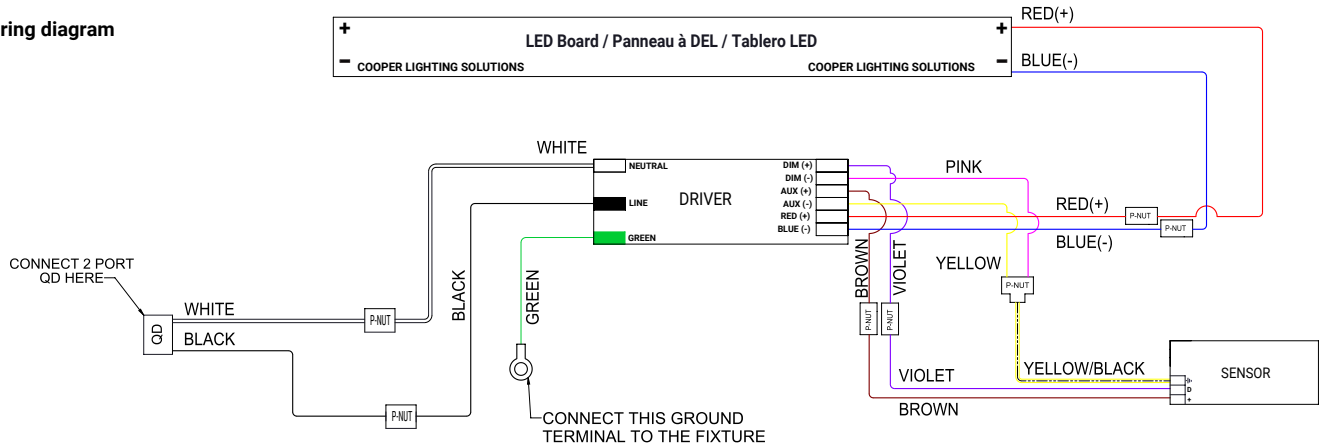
ring diagram

+ LED Board / Panneau à DEL / Tablero LED +
− COOPER LIGHTING SOLUTIONS COOPER LIGHTING SOLUTIONS −

RED(+)
BLUE(-)

WHITE
NEUTRAL
LINE
GREEN
DRIVER
DIM (+)
DIM (-)
AUX (+)
AUX (-)
RED (+)
BLUE (-)

PINK
RED(+)
BLUE(-)
P-NUT
P-NUT

CONNECT 2 PORT QD HERE
QD
WHITE
BLACK
P-NUT
P-NUT
BLACK
GREEN

BROWN
VIOLET
P-NUT
P-NUT
YELLOW
P-NUT

VIOLET
YELLOW/BLACK
BROWN
SENSOR

CONNECT THIS GROUND TERMINAL TO THE FIXTURE